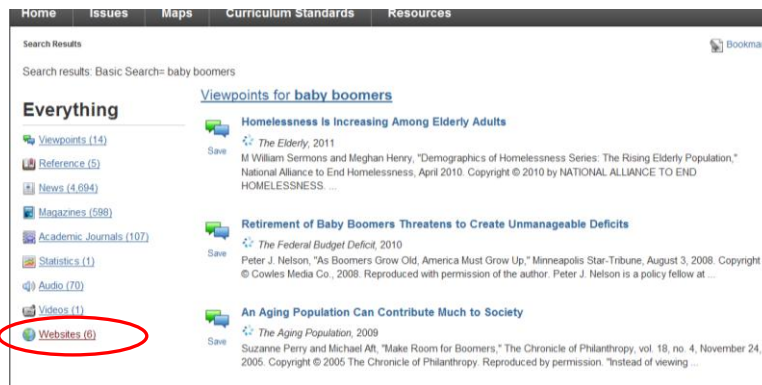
Home Issues Maps Curriculum Standards Resources

Search Results

Bookma

Search results: Basic Search= baby boomers

Everything

Viewpoints (14)

Reference (5)

News (4,694)

Magazines (598)

Academic Journals (107)

Statistics (1)

Audio (70)

Videos (1)

Websites (6)

Viewpoints for baby boomers

Homelessness Is Increasing Among Elderly Adults

Save

The Elderly, 2011

M William Sermons and Meghan Henry, "Demographics of Homelessness Series: The Rising Elderly Population," National Alliance to End Homelessness, April 2010. Copyright © 2010 by NATIONAL ALLIANCE TO END HOMELESSNESS. ...

Retirement of Baby Boomers Threatens to Create Unmanageable Deficits

Save

The Federal Budget Deficit, 2010

Peter J. Nelson, "As Boomers Grow Old, America Must Grow Up," Minneapolis Star-Tribune, August 3, 2008. Copyright © Cowles Media Co., 2008. Reproduced with permission of the author. Peter J. Nelson is a policy fellow at ...

An Aging Population Can Contribute Much to Society

Save

The Aging Population, 2009

Suzanne Perry and Michael Aft, "Make Room for Boomers," The Chronicle of Philanthropy, vol. 18, no. 4, November 24, 2005. Copyright © 2005 The Chronicle of Philanthropy. Reproduced by permission. "Instead of viewing ...